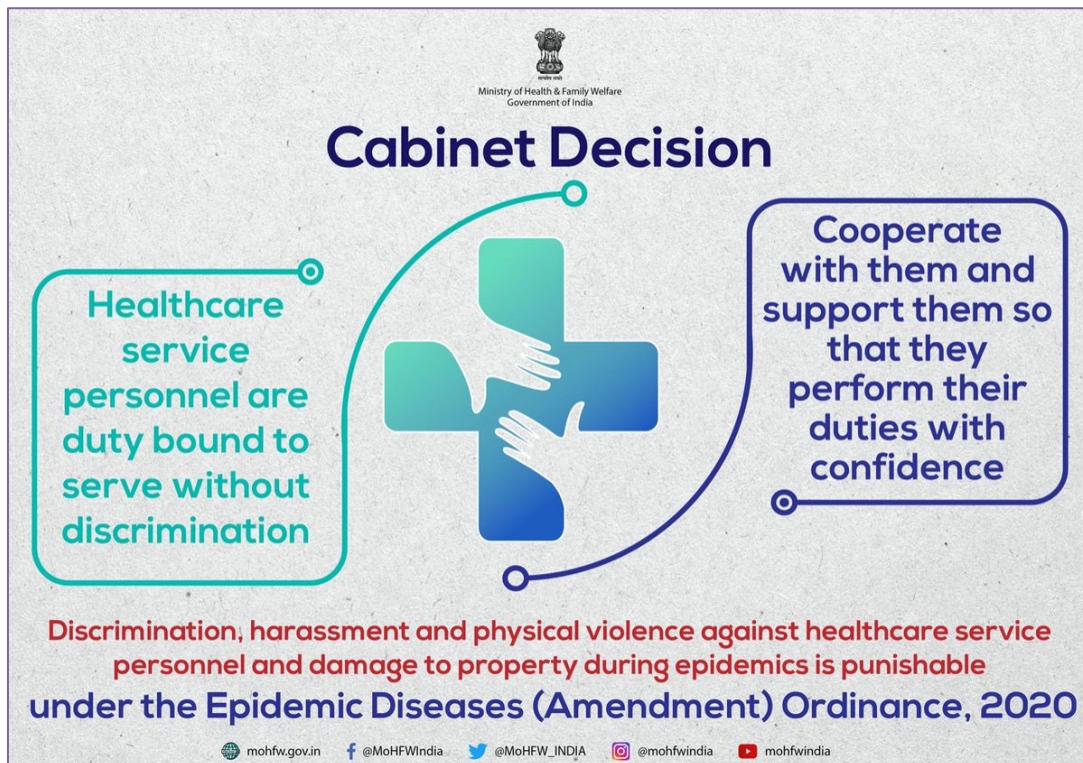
सत्यमेव जयते
Ministry of Health & Family Welfare
Government of India

Cabinet Decision

Healthcare service personnel are duty bound to serve without discrimination

Cooperate with them and support them so that they perform their duties with confidence

Discrimination, harassment and physical violence against healthcare service personnel and damage to property during epidemics is punishable under the Epidemic Diseases (Amendment) Ordinance, 2020

mohfw.gov.in @MoHFWIndia @MoHFW_INDIA @mohfwindia mohfwindia